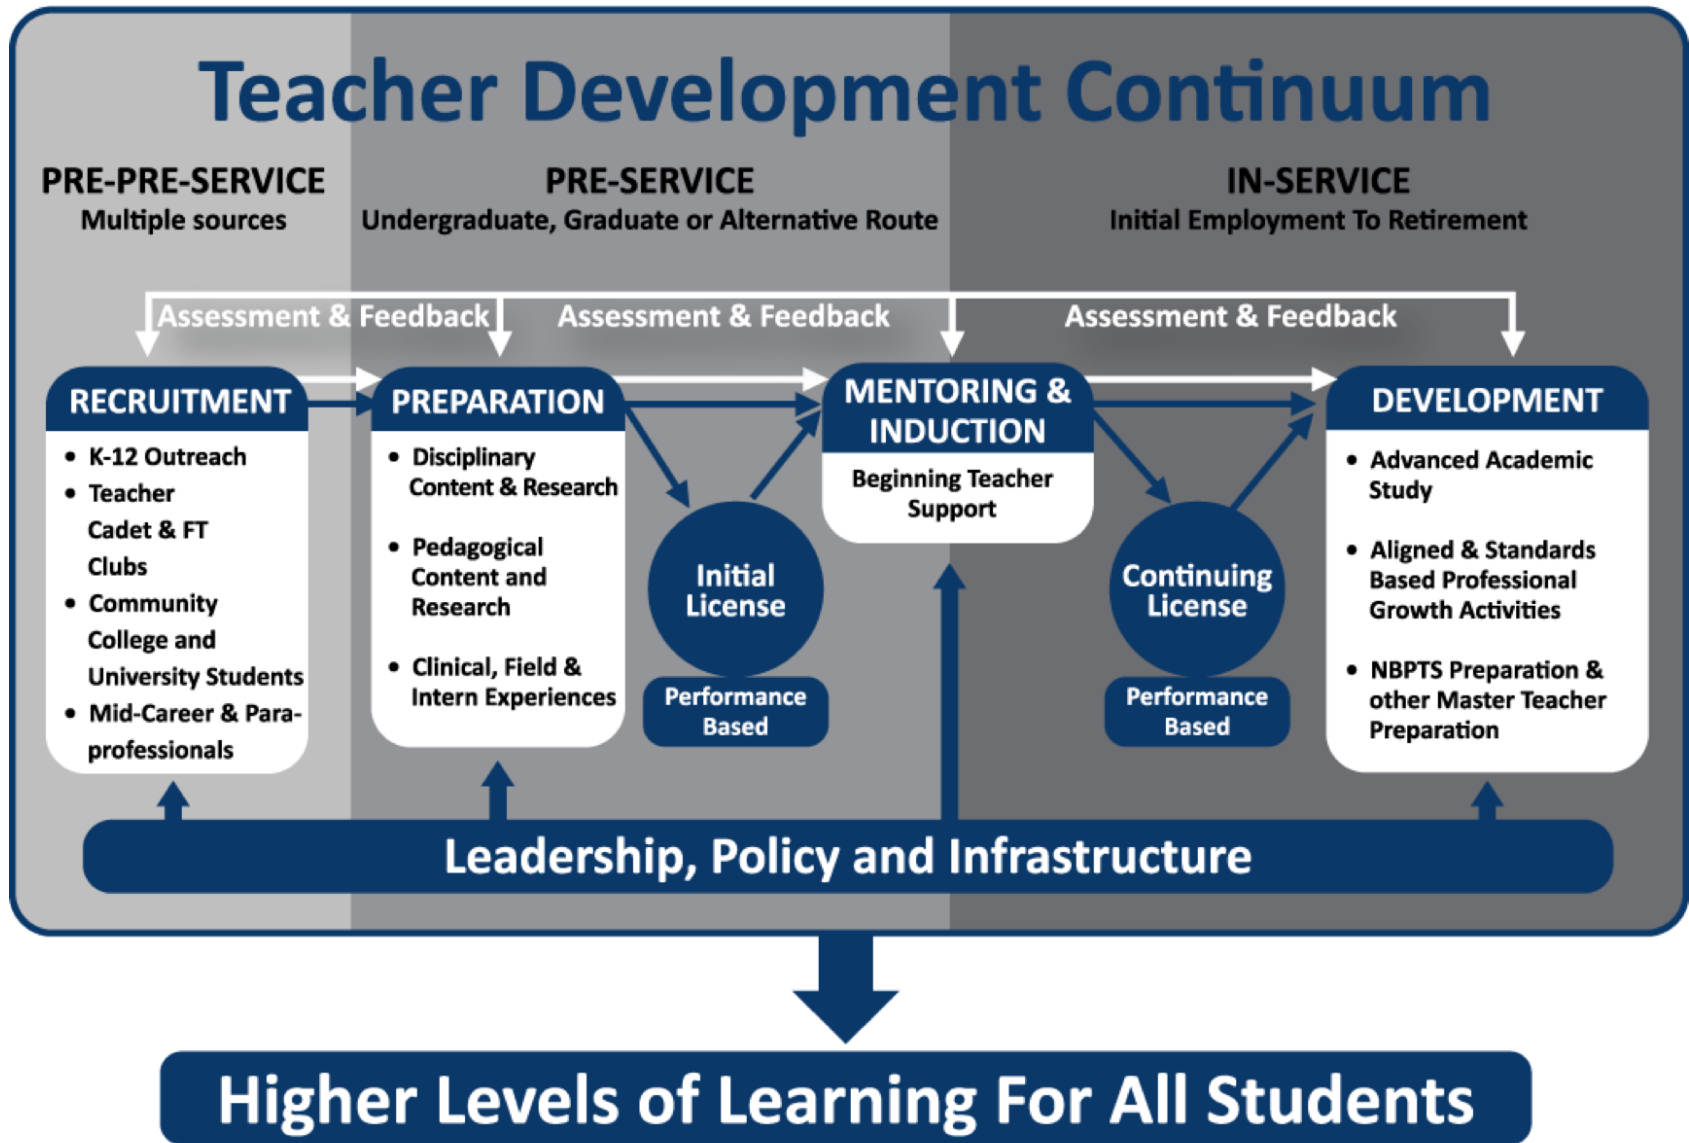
Teacher Development Continuum

PRE-PRE-SERVICE
Multiple sources

PRE-SERVICE
Undergraduate, Graduate or Alternative Route

IN-SERVICE
Initial Employment To Retirement

Assessment & Feedback

Assessment & Feedback

Assessment & Feedback

RECRUITMENT
- K-12 Outreach
- Teacher Cadet & FT Clubs
- Community College and University Students
- Mid-Career & Paraprofessionals

PREPARATION
- Disciplinary Content & Research
- Pedagogical Content and Research
- Clinical, Field & Intern Experiences

Initial License
Performance Based

MENTORING & INDUCTION
Beginning Teacher Support

Continuing License
Performance Based

DEVELOPMENT
- Advanced Academic Study
- Aligned & Standards Based Professional Growth Activities
- NBPTS Preparation & other Master Teacher Preparation

Leadership, Policy and Infrastructure

Higher Levels of Learning For All Students